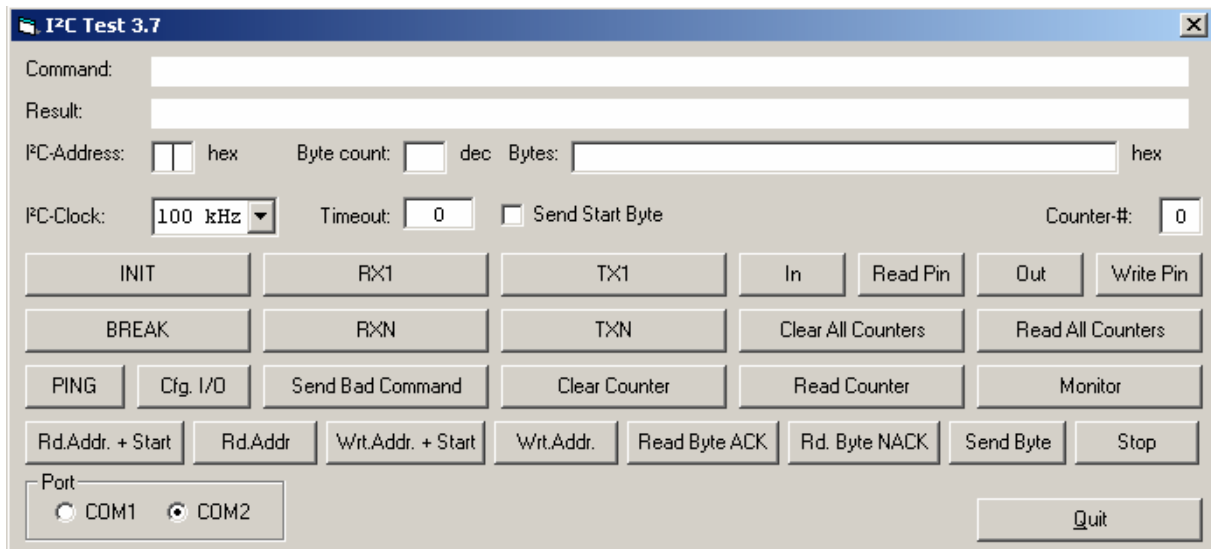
I²C Test 3.7

Command:

Result:

I²C-Address: hex Byte count: dec Bytes: hex

I²C-Clock: 100 kHz Timeout: 0 Send Start Byte Counter-#: 0

INIT RX1 TX1 In Read Pin Out Write Pin

BREAK RXN TXN Clear All Counters Read All Counters

PING Cfg. I/O Send Bad Command Clear Counter Read Counter Monitor

Rd.Addr. + Start Rd.Addr Wrt.Addr. + Start Wrt.Addr. Read Byte ACK Rd. Byte NACK Send Byte Stop

Port
COM1 COM2

Quit